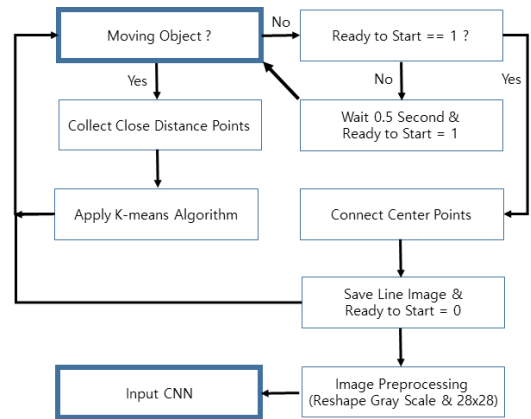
Moving Object ?

No

Ready to Start == 1 ?

Yes

No

Yes

Collect Close Distance Points

Wait 0.5 Second & Ready to Start = 1

Apply K-means Algorithm

Connect Center Points

Save Line Image & Ready to Start = 0

Input CNN

Image Preprocessing (Reshape Gray Scale & 28x28)